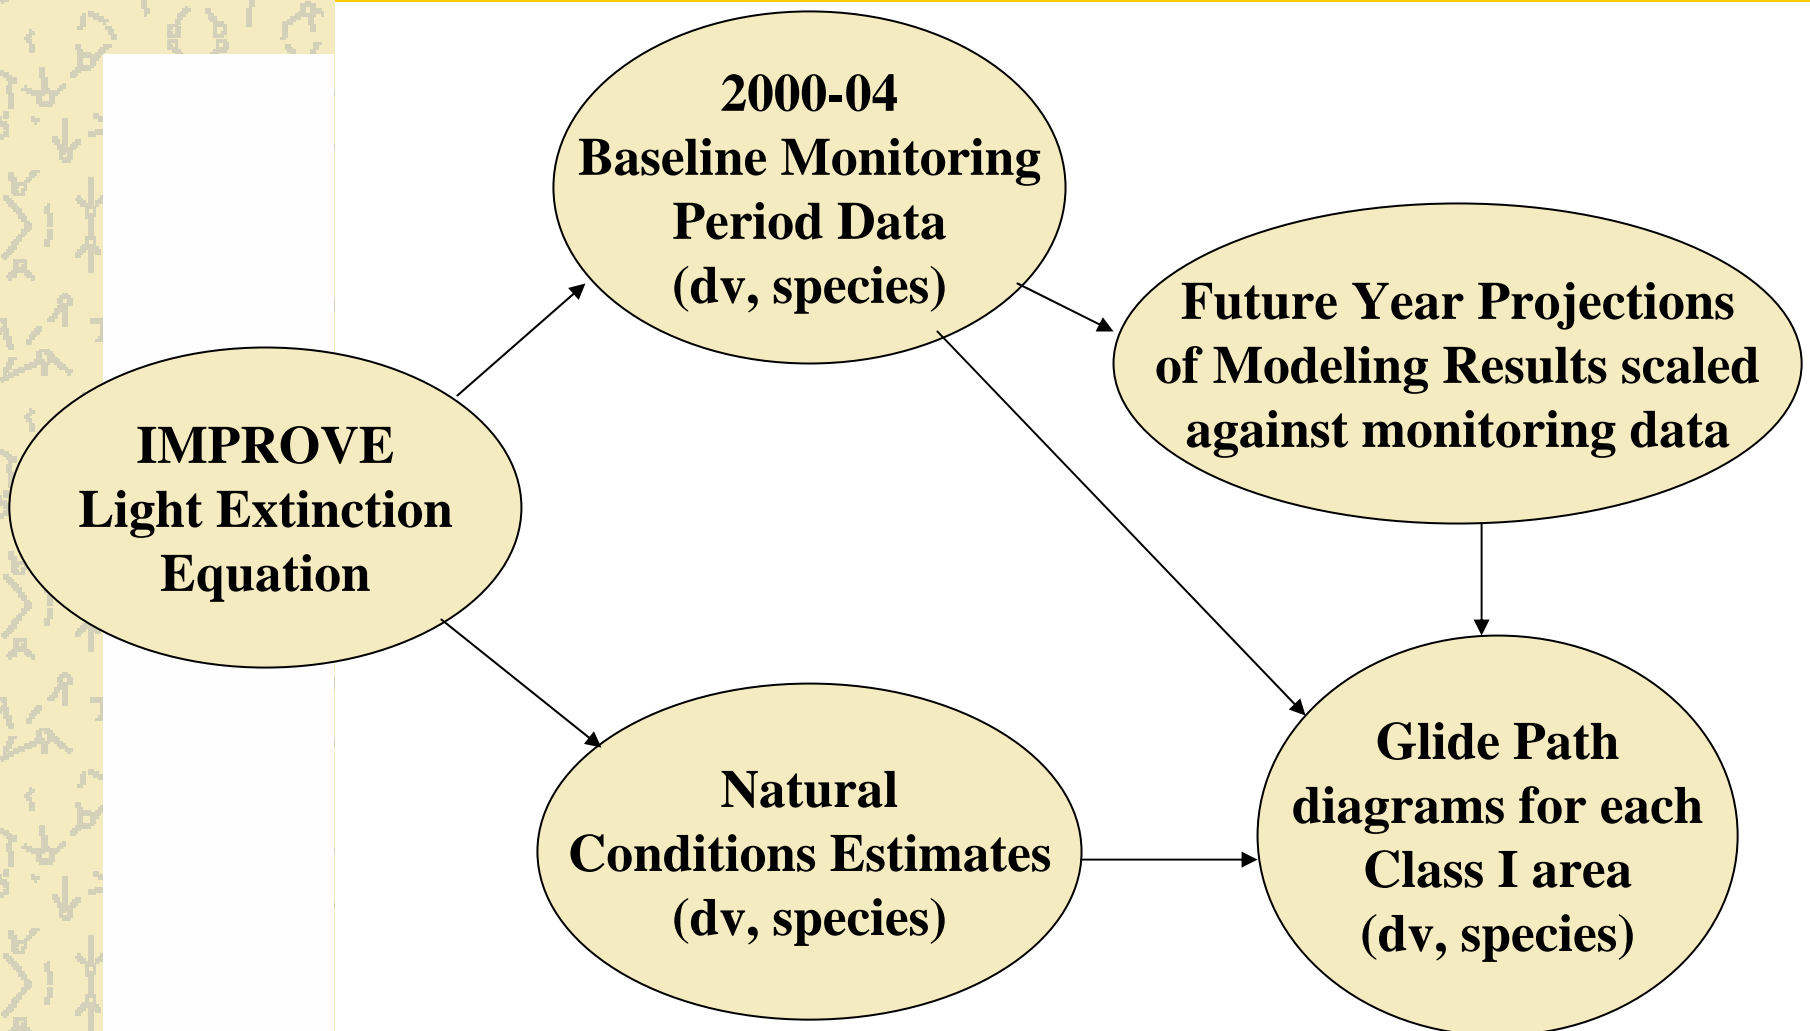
IMPROVE Light Extinction Equation

2000-04 Baseline Monitoring Period Data (dv, species)

Future Year Projections of Modeling Results scaled against monitoring data

Natural Conditions Estimates (dv, species)

Glide Path diagrams for each Class I area (dv, species)